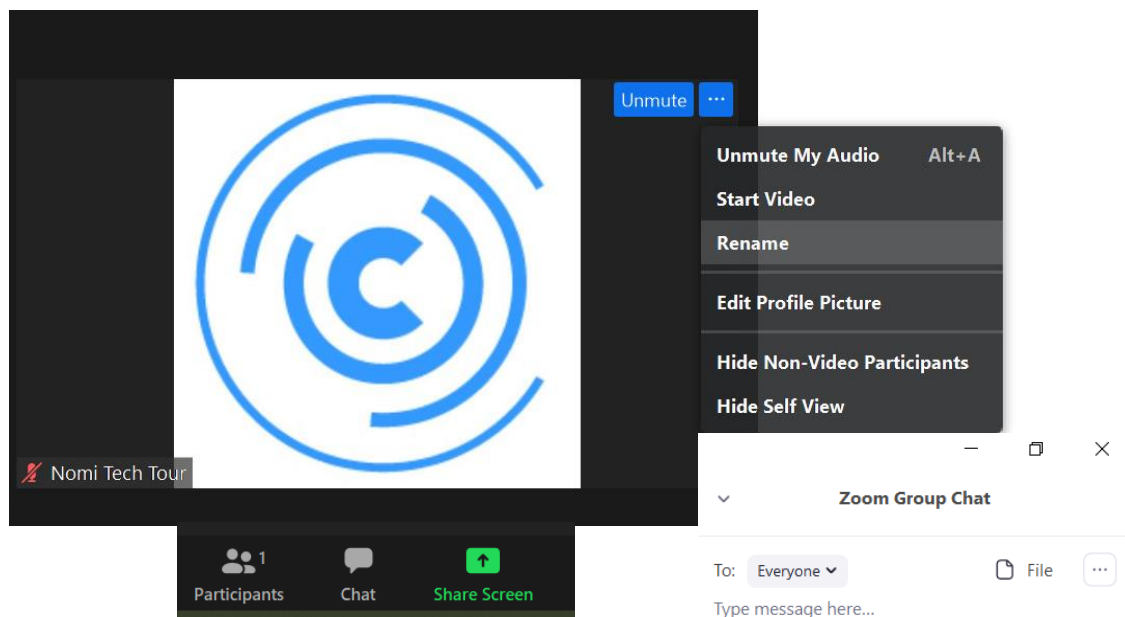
Unmute ···

Unmute My Audio Alt+A
Start Video
Rename
Edit Profile Picture
Hide Non-Video Participants
Hide Self View

Nomi Tech Tour

1
Participants
Chat
Share Screen

Zoom Group Chat
To: Everyone
File
···
Type message here...